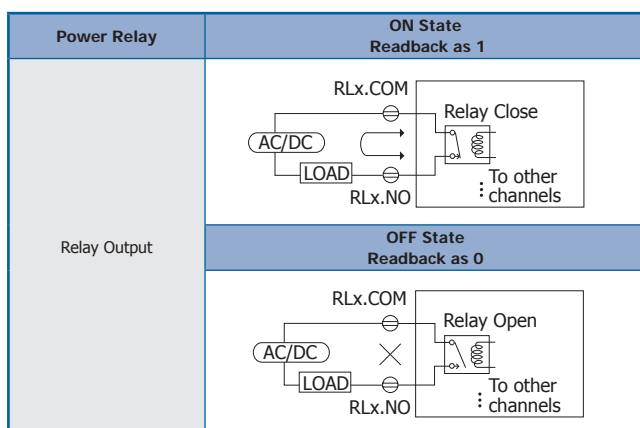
| Power Relay | ON State<br>Readback as 1 |
|---|---|
| Relay Output | RLx.COM<br>Relay Close<br>AC/DC<br>LOAD<br>RLx.NO<br>To other channels |
| | OFF State<br>Readback as 0 |
| | RLx.COM<br>Relay Open<br>AC/DC<br>LOAD<br>RLx.NO<br>To other channels |